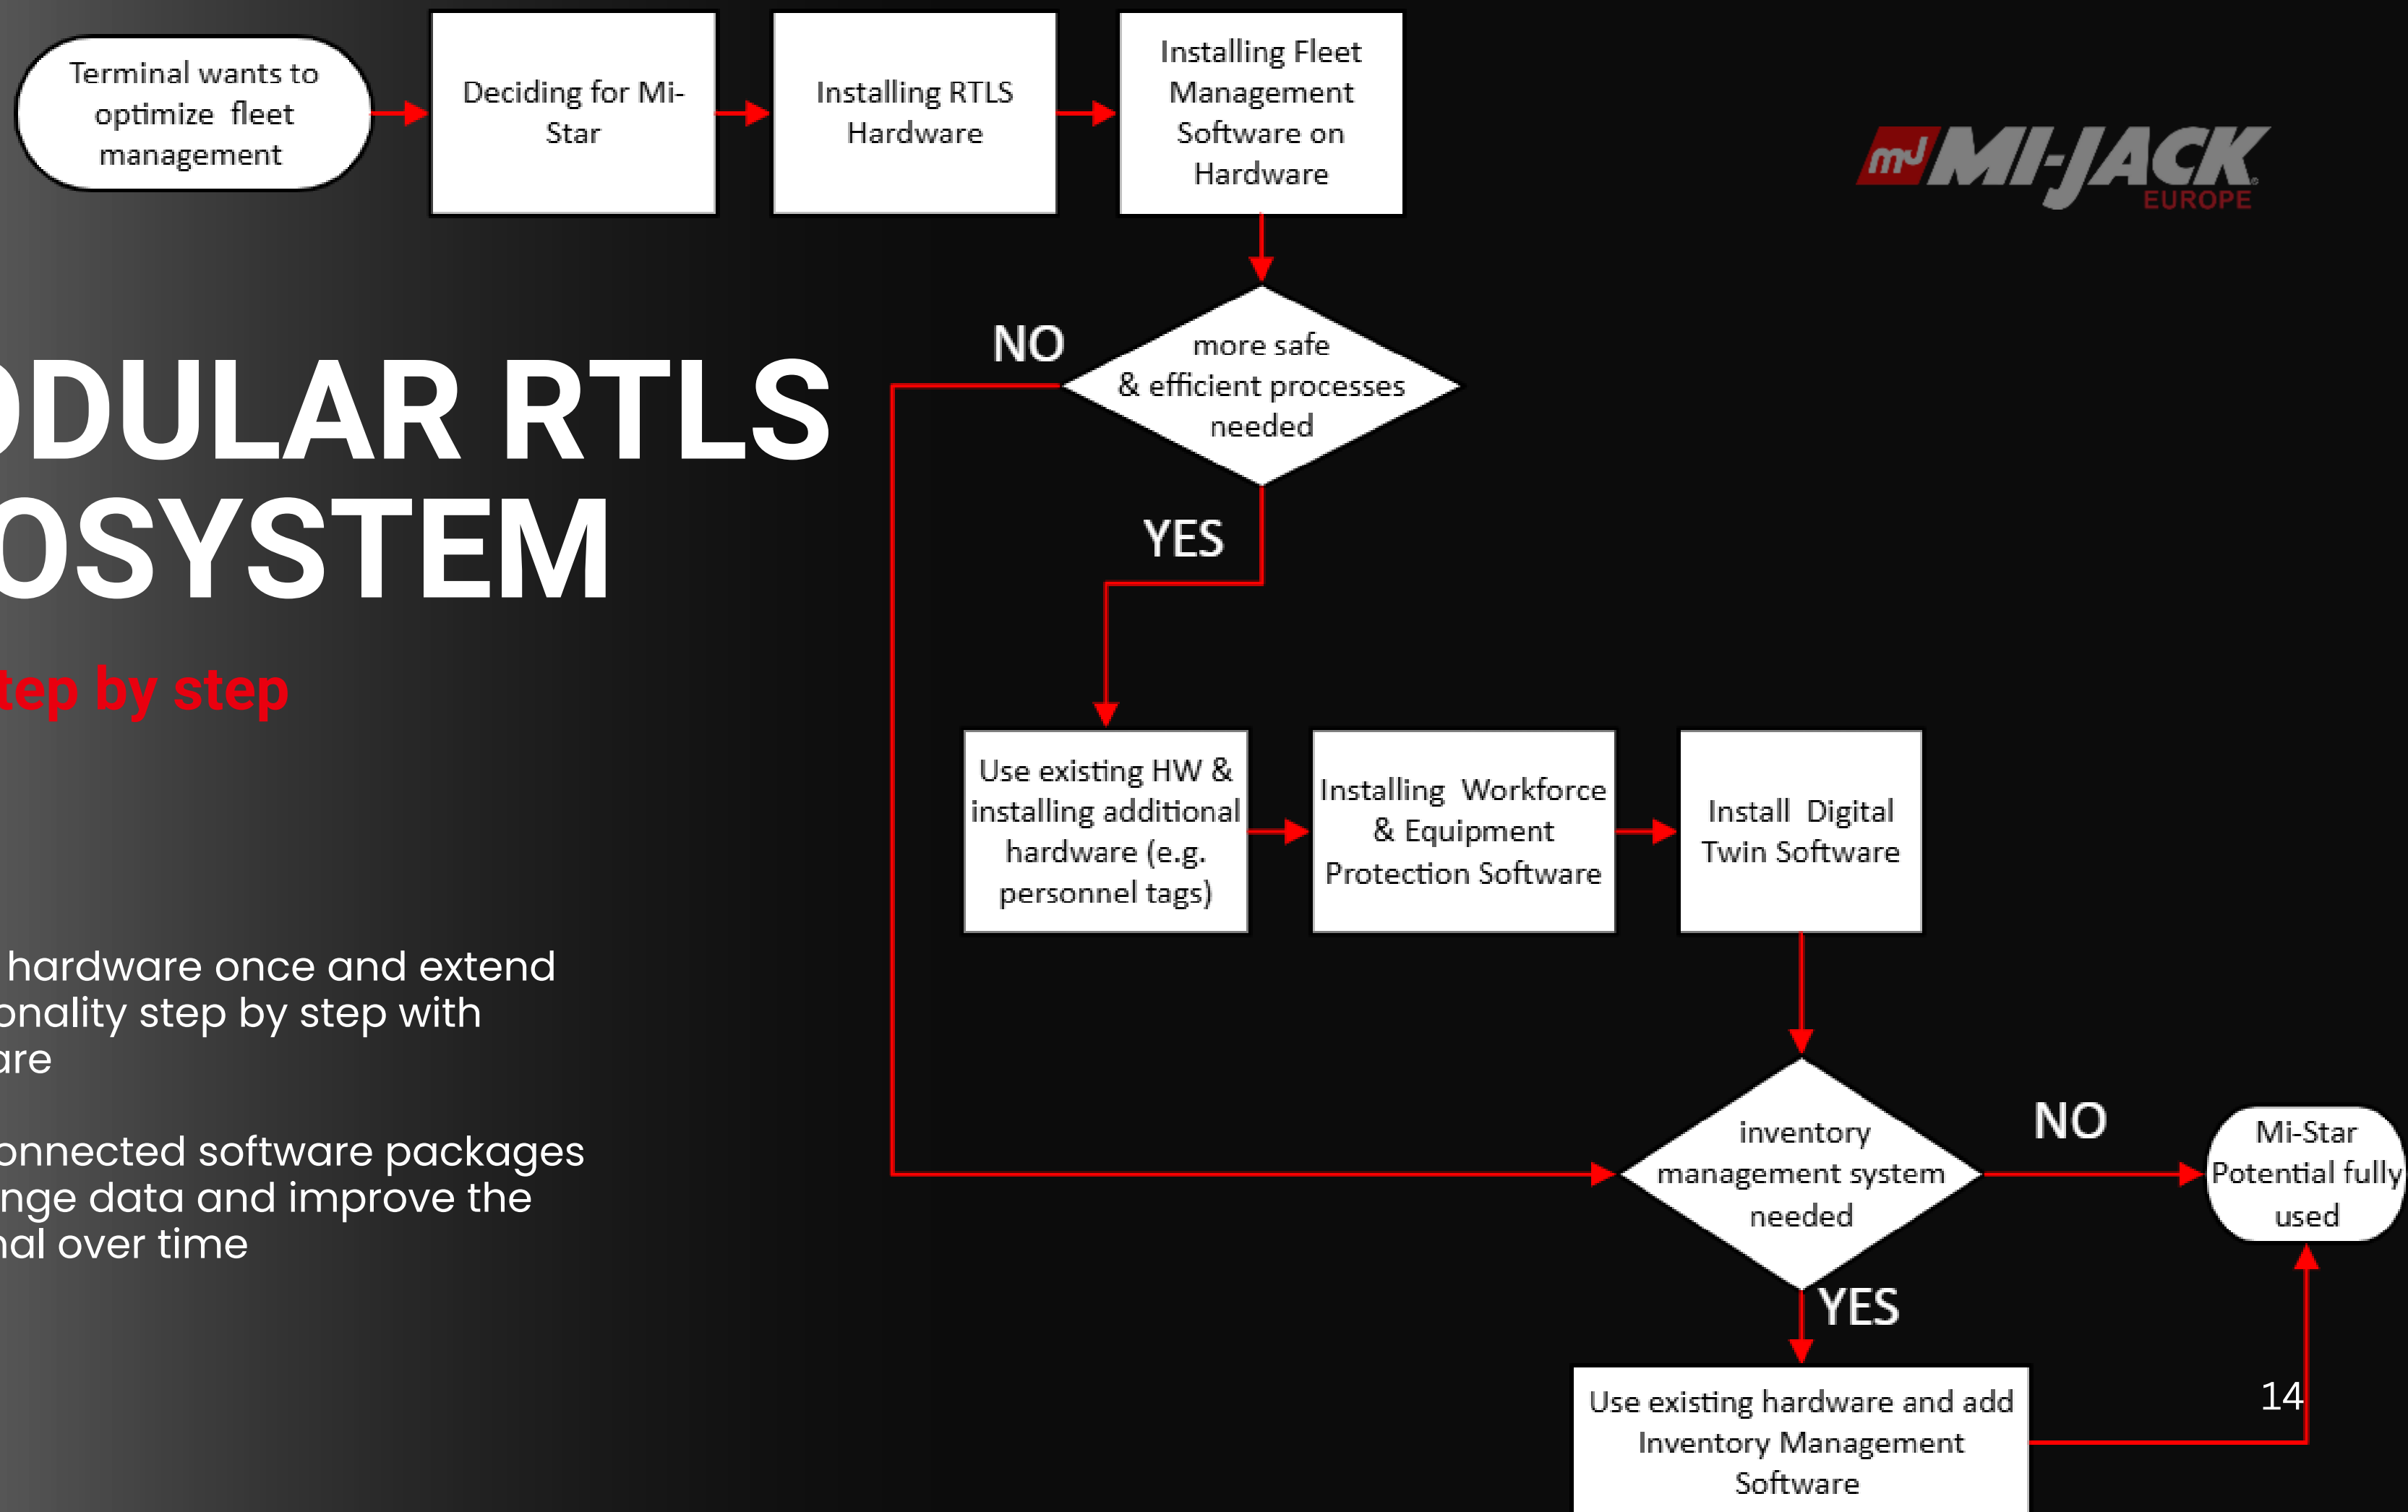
Terminal wants to optimize fleet management

Deciding for Mi-Star

Installing RTLS Hardware

Installing Fleet Management Software on Hardware

MI-JACK EUROPE

DULAR RTLS
OSYSTEM

tep by step

NO

more safe & efficient processes needed

YES

Use existing HW & installing additional hardware (e.g. personnel tags)

Installing Workforce & Equipment Protection Software

Install Digital Twin Software

hardware once and extend
onality step by step with
are

onnected software packages
nge data and improve the
nal over time

inventory management system needed

NO

Mi-Star Potential fully used

YES

Use existing hardware and add Inventory Management Software

14